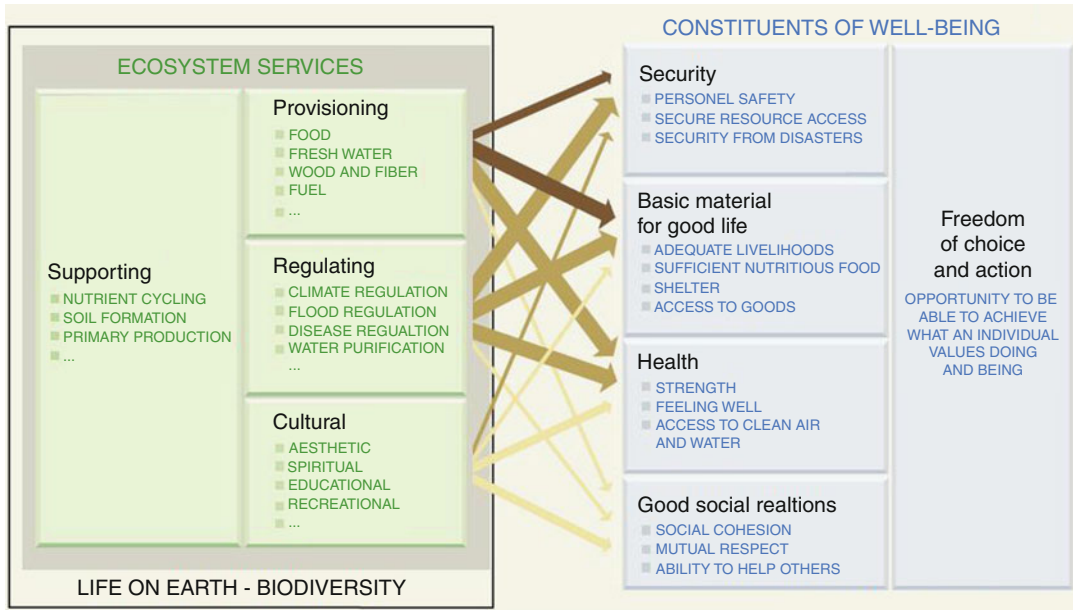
ECOSYSTEM SERVICES

Supporting
NUTRIENT CYCLING
SOIL FORMATION
PRIMARY PRODUCTION
...

Provisioning
FOOD
FRESH WATER
WOOD AND FIBER
FUEL
...

Regulating
CLIMATE REGULATION
FLOOD REGULATION
DISEASE REGUALTION
WATER PURIFICATION
...

Cultural
AESTHETIC
SPIRITUAL
EDUCATIONAL
RECREATIONAL
...

LIFE ON EARTH - BIODIVERSITY

CONSTITUENTS OF WELL-BEING

Security
PERSONEL SAFETY
SECURE RESOURCE ACCESS
SECURITY FROM DISASTERS

Basic material for good life
ADEQUATE LIVELIHOODS
SUFFICIENT NUTRITIOUS FOOD
SHELTER
ACCESS TO GOODS

Health
STRENGTH
FEELING WELL
ACCESS TO CLEAN AIR AND WATER

Good social realtions
SOCIAL COHESION
MUTUAL RESPECT
ABILITY TO HELP OTHERS

Freedom of choice and action
OPPORTUNITY TO BE ABLE TO ACHIEVE WHAT AN INDIVIDUAL VALUES DOING AND BEING